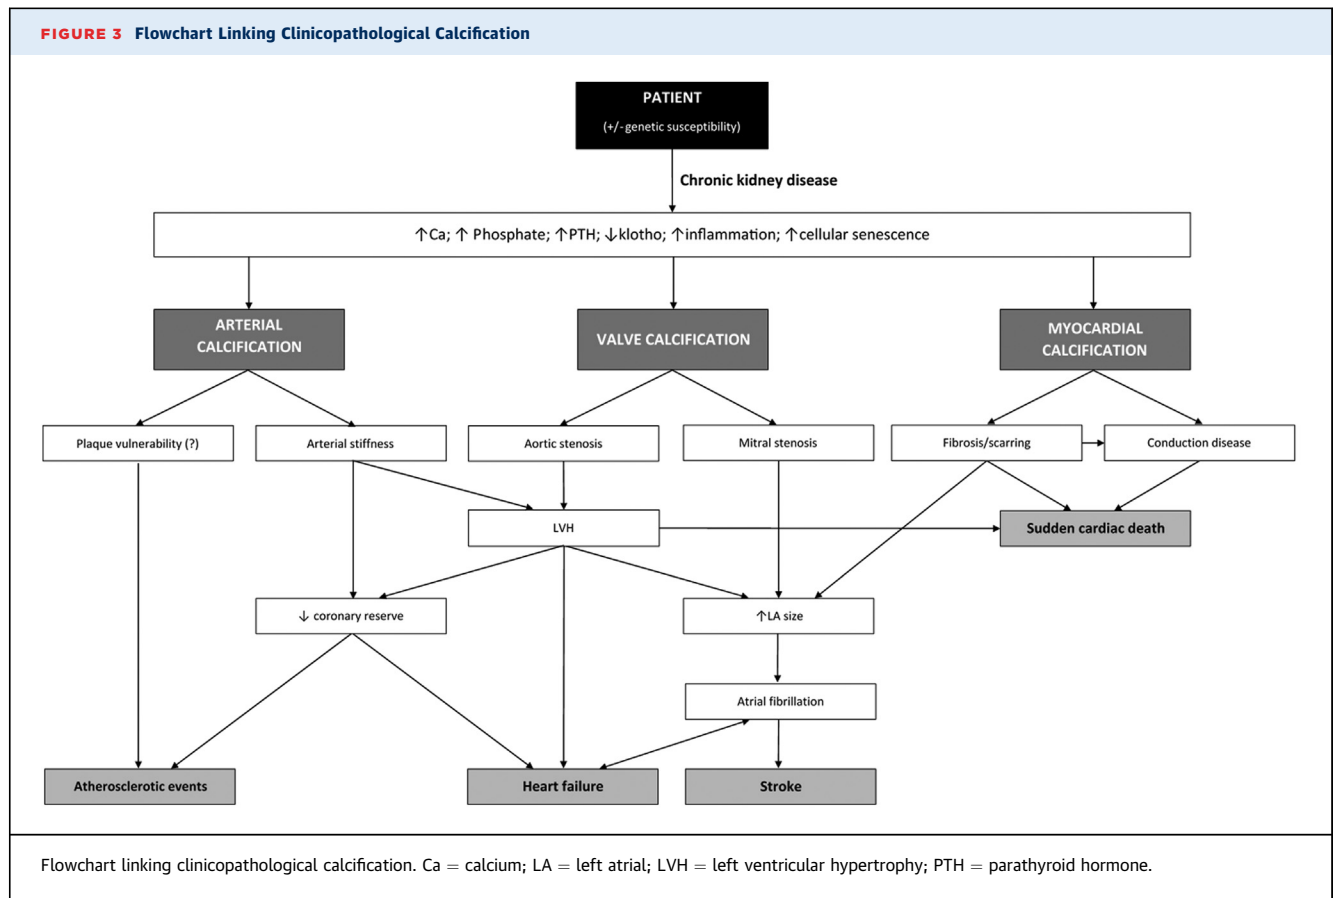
FIGURE 3 Flowchart Linking Clinicopathological Calcification

PATIENT
(+/- genetic susceptibility)

Chronic kidney disease

↑Ca; ↑ Phosphate; ↑PTH; ↓klotho; ↑inflammation; ↑cellular senescence

ARTERIAL CALCIFICATION

VALVE CALCIFICATION

MYOCARDIAL CALCIFICATION

Plaque vulnerability (?)

Arterial stiffness

Aortic stenosis

Mitral stenosis

Fibrosis/scarring

Conduction disease

LVH

Sudden cardiac death

↓ coronary reserve

↑LA size

Atrial fibrillation

Atherosclerotic events

Heart failure

Stroke

Flowchart linking clinicopathological calcification. Ca = calcium; LA = left atrial; LVH = left ventricular hypertrophy; PTH = parathyroid hormone.